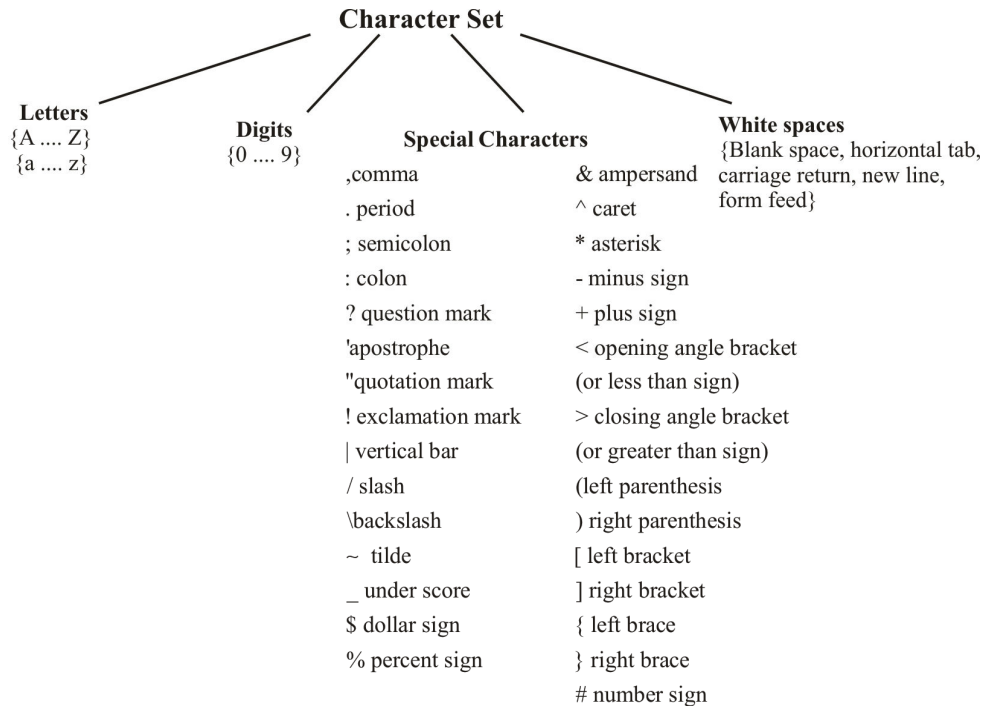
Character Set

Letters
{A .... Z}
{a .... z}

Digits
{0 .... 9}

Special Characters

,comma
. period
; semicolon
: colon
? question mark
'apostrophe
"quotation mark
! exclamation mark
| vertical bar
/ slash
\backslash
~ tilde
_ under score
$ dollar sign
% percent sign

& ampersand
^ caret
* asterisk
- minus sign
+ plus sign
< opening angle bracket
(or less than sign)
> closing angle bracket
(or greater than sign)
(left parenthesis
) right parenthesis
[ left bracket
] right bracket
{ left brace
} right brace
# number sign

White spaces
{Blank space, horizontal tab, carriage return, new line, form feed}